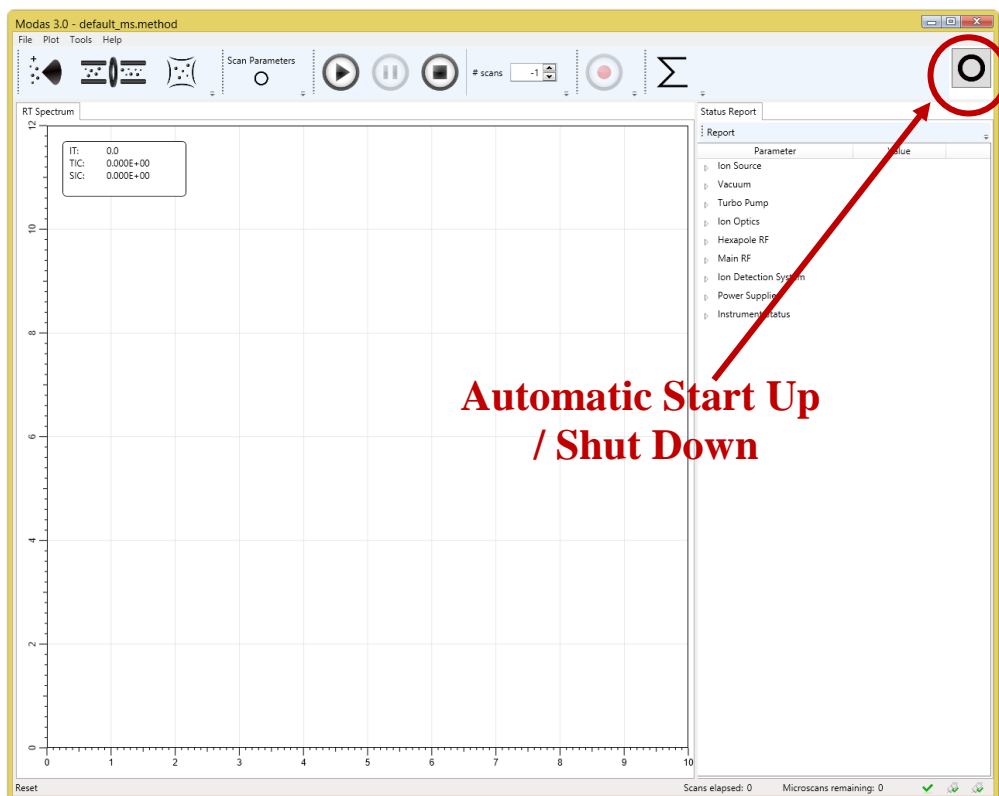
Modas 3.0 - default_ms.method

File Plot Tools Help

Scan Parameters

# scans -1

RT Spectrum

IT: 0.0
TIC: 0.000E+00
SIC: 0.000E+00

12
10
8
6
4
2
0

0 1 2 3 4 5 6 7 8 9 10

Status Report

Report

| Parameter | Value |
|---|---|
| Ion Source | |
| Vacuum | |
| Turbo Pump | |
| Ion Optics | |
| Hexapole RF | |
| Main RF | |
| Ion Detection System | |
| Power Supplies | |
| Instrument Status | |

Automatic Start Up / Shut Down

Reset

Scans elapsed: 0 Microscans remaining: 0